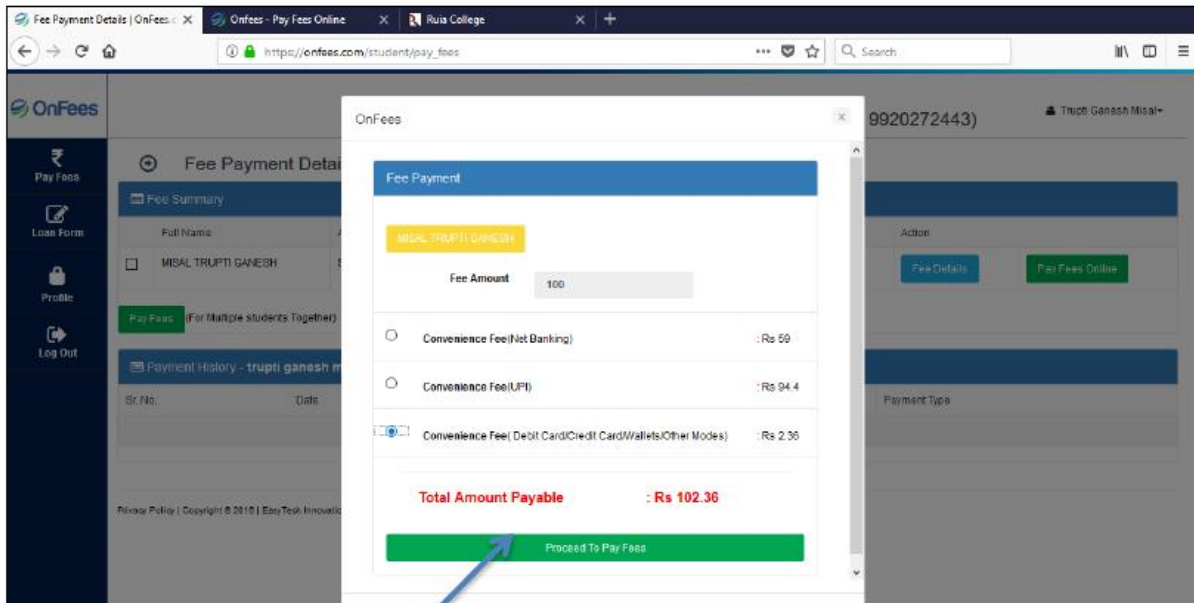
Fee Payment Details | OnFees.c × Onfees - Pay Fees Online × Ruia College × +

https://onfees.com/student/pay_fees

Search

OnFees

Pay Fees

Loan Form

Profile

Log Out

Fee Payment Detai

Fee Summary

Full Name

MISAL TRUPTI GANESH

Pay Fees (For Multiple students Together)

Payment History - trupti ganesh m

Sr. No.

Date

Privacy Policy | Copyright © 2018 | EasyTech Innovatio

9920272443)

Trupti Ganesh Misal

Action

Fee Details

Pay Fees Online

Payment Type

OnFees

Fee Payment

MISAL TRUPTI GANESH

Fee Amount 100

Convenience Fee(Net Banking) : Rs 59

Convenience Fee(UPI) : Rs 94.4

Convenience Fee( Debit Card/Credit Card/Wallets/Other Modes) : Rs 2.36

Total Amount Payable : Rs 102.36

Proceed To Pay Fees